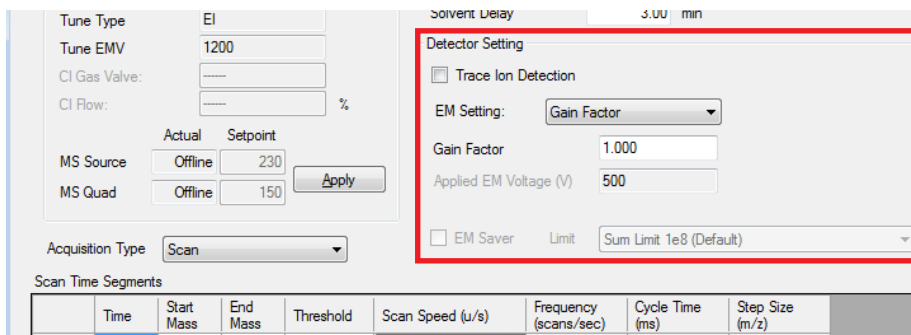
Tune Type EI

Tune EMV 1200

CI Gas Valve: ------

CI Flow: ------ %

Actual Setpoint

MS Source Offline 230

MS Quad Offline 150

Apply

Acquisition Type Scan

Solvent Delay 3.00 min

Detector Setting

Trace Ion Detection

EM Setting: Gain Factor

Gain Factor 1.000

Applied EM Voltage (V) 500

EM Saver Limit Sum Limit 1e8 (Default)

Scan Time Segments

| | Time | Start Mass | End Mass | Threshold | Scan Speed (u/s) | Frequency (scans/sec) | Cycle Time (ms) | Step Size (m/z) |
|---|---|---|---|---|---|---|---|---|